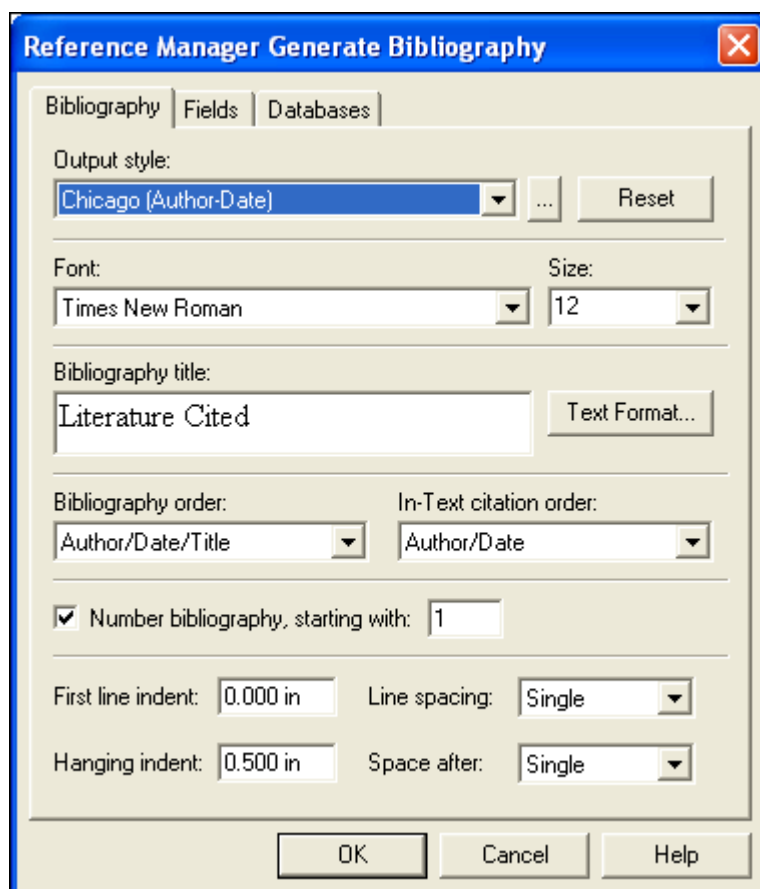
Reference Manager Generate Bibliography

Bibliography | Fields | Databases

Output style:
Chicago (Author-Date) ... Reset

Font:
Times New Roman

Size:
12

Bibliography title:
Literature Cited

Text Format...

Bibliography order:
Author/Date/Title

In-Text citation order:
Author/Date

Number bibliography, starting with: 1

First line indent: 0.000 in
Line spacing: Single

Hanging indent: 0.500 in
Space after: Single

OK Cancel Help